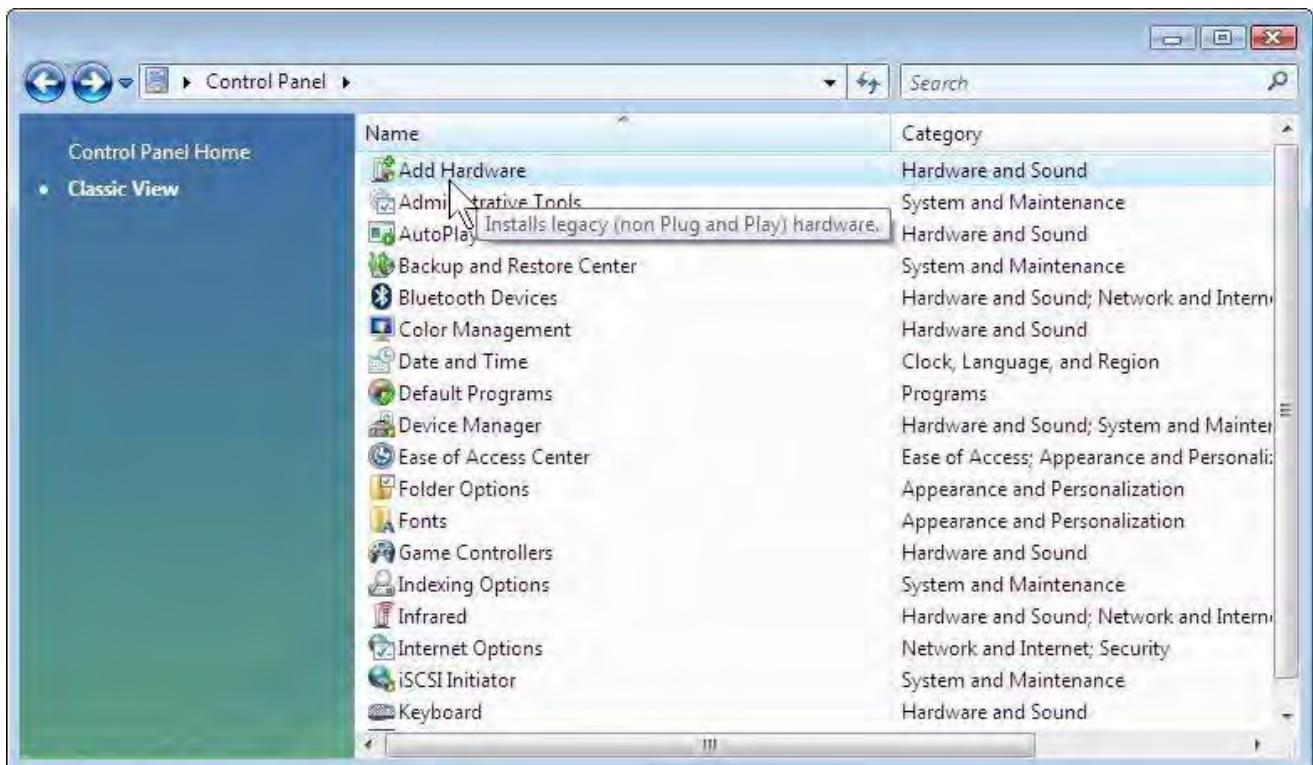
Control Panel ▸

Search

Control Panel Home
• Classic View

| Name | Category |
|---|---|
| Add Hardware | Hardware and Sound |
| Admi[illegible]trative Tools | System and Maintenance |
| AutoPlay | Hardware and Sound |
| Backup and Restore Center | System and Maintenance |
| Bluetooth Devices | Hardware and Sound; Network and Intern |
| Color Management | Hardware and Sound |
| Date and Time | Clock, Language, and Region |
| Default Programs | Programs |
| Device Manager | Hardware and Sound; System and Mainter |
| Ease of Access Center | Ease of Access; Appearance and Personali |
| Folder Options | Appearance and Personalization |
| Fonts | Appearance and Personalization |
| Game Controllers | Hardware and Sound |
| Indexing Options | System and Maintenance |
| Infrared | Hardware and Sound; Network and Intern |
| Internet Options | Network and Internet; Security |
| iSCSI Initiator | System and Maintenance |
| Keyboard | Hardware and Sound |

Installs legacy (non Plug and Play) hardware.